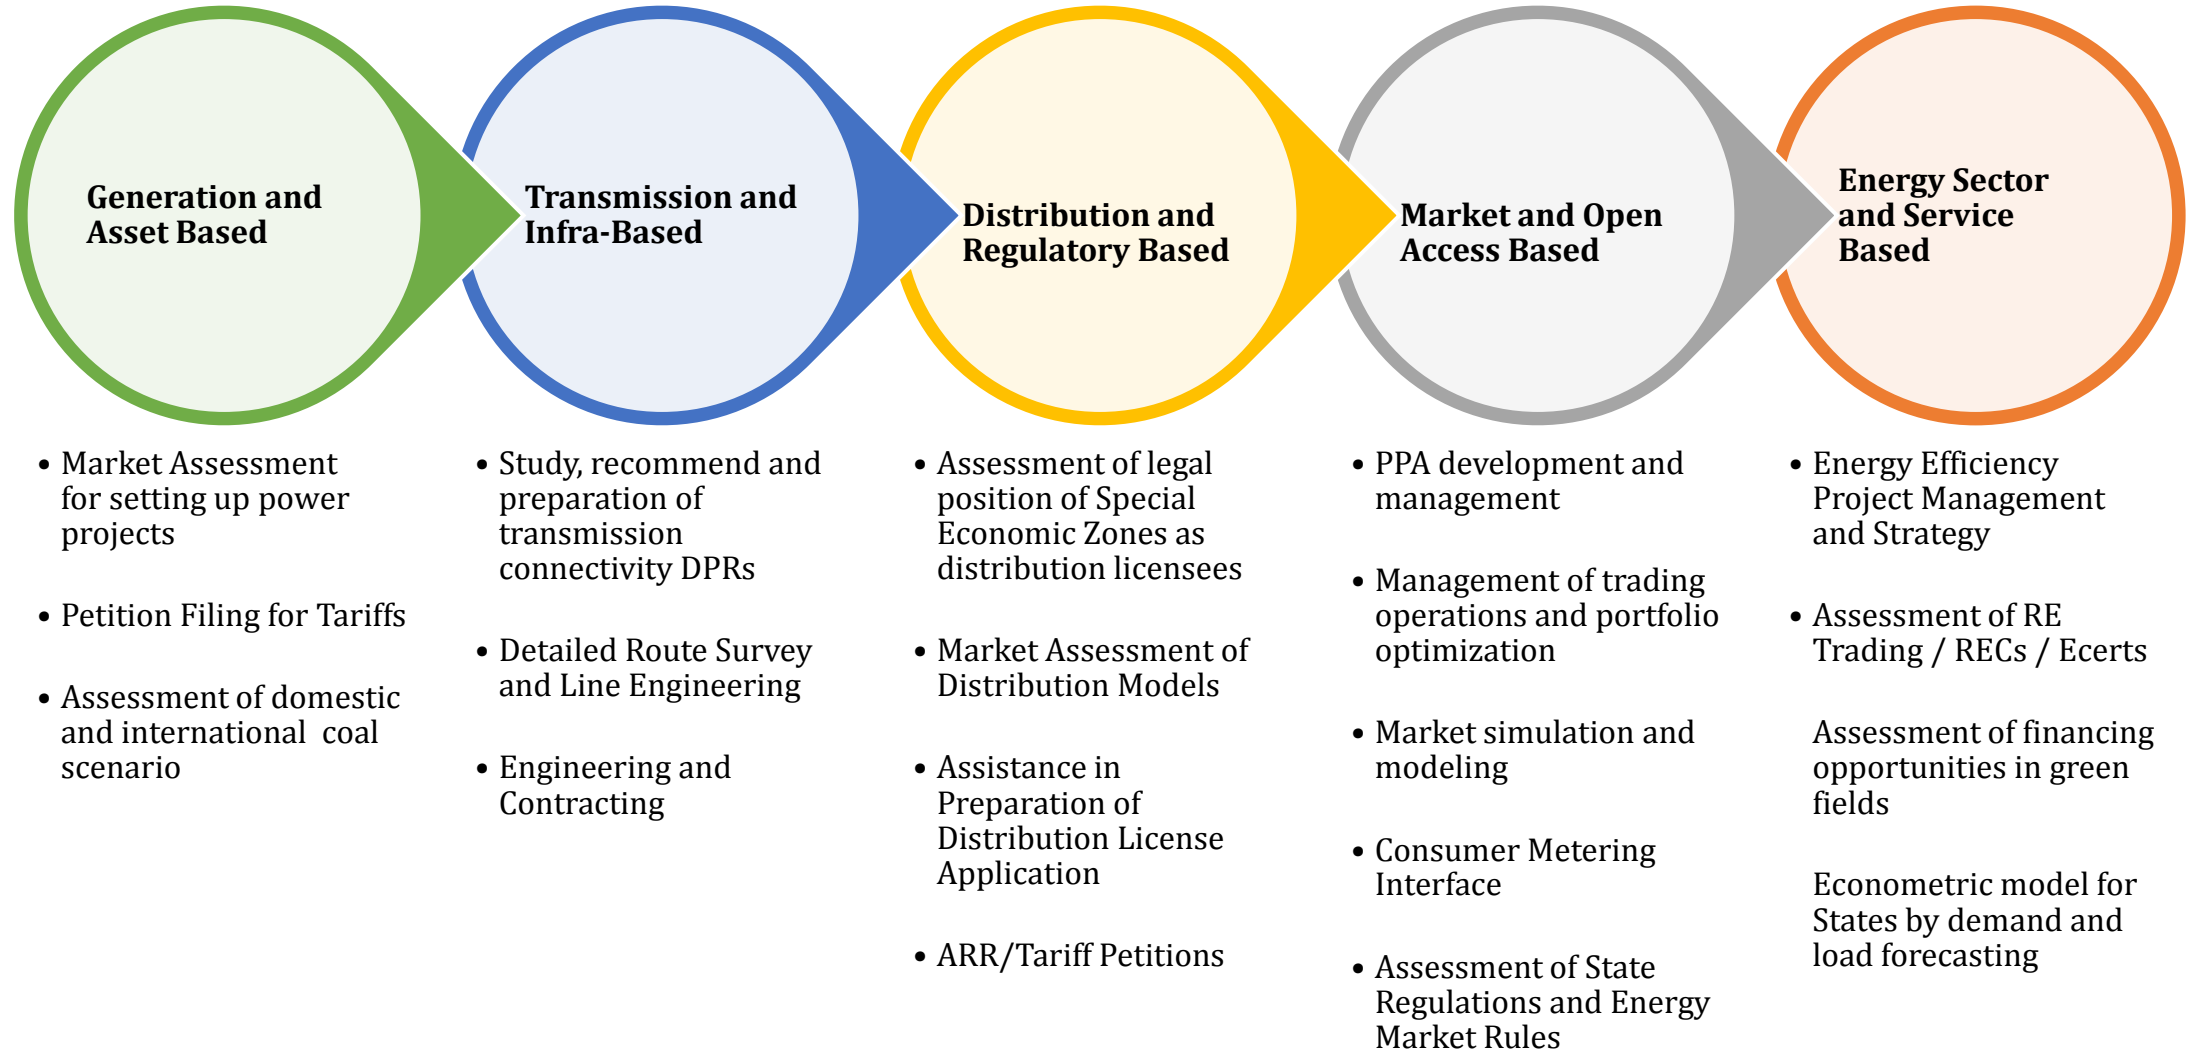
Generation and Asset Based

Transmission and Infra-Based

Distribution and Regulatory Based

Market and Open Access Based

Energy Sector and Service Based

• Market Assessment for setting up power projects

• Petition Filing for Tariffs

• Assessment of domestic and international coal scenario

• Study, recommend and preparation of transmission connectivity DPRs

• Detailed Route Survey and Line Engineering

• Engineering and Contracting

• Assessment of legal position of Special Economic Zones as distribution licensees

• Market Assessment of Distribution Models

• Assistance in Preparation of Distribution License Application

• ARR/Tariff Petitions

• PPA development and management

• Management of trading operations and portfolio optimization

• Market simulation and modeling

• Consumer Metering Interface

• Assessment of State Regulations and Energy Market Rules

• Energy Efficiency Project Management and Strategy

• Assessment of RE Trading / RECs / Ecerts

Assessment of financing opportunities in green fields

Econometric model for States by demand and load forecasting